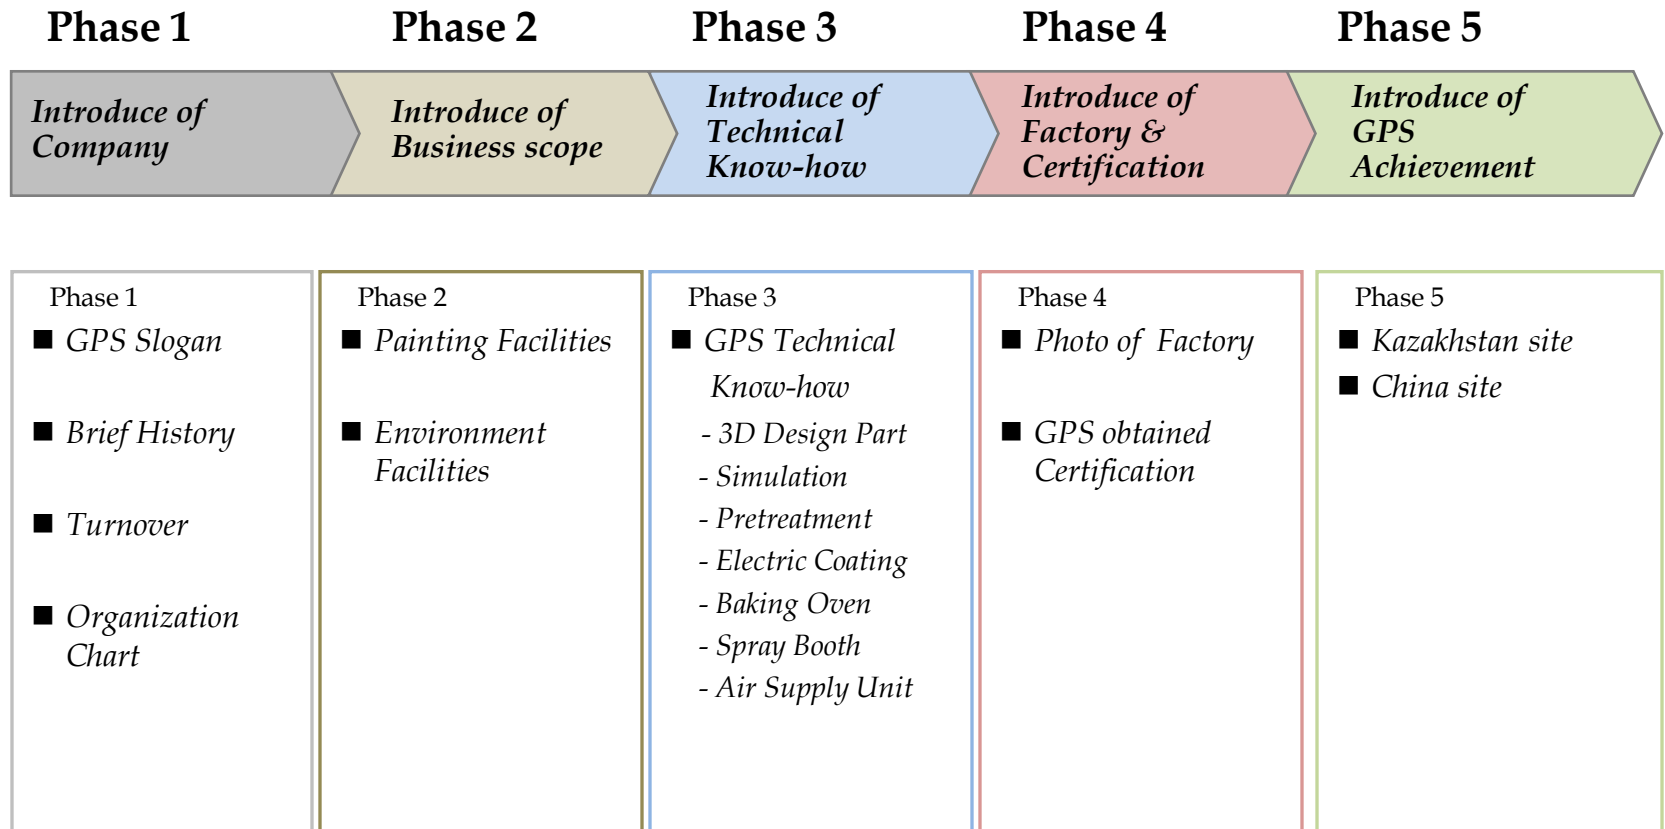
Phase 1
Introduce of Company

Phase 2
Introduce of Business scope

Phase 3
Introduce of Technical Know-how

Phase 4
Introduce of Factory & Certification

Phase 5
Introduce of GPS Achievement

Phase 1
■ GPS Slogan
■ Brief History
■ Turnover
■ Organization Chart

Phase 2
■ Painting Facilities
■ Environment Facilities

Phase 3
■ GPS Technical Know-how
- 3D Design Part
- Simulation
- Pretreatment
- Electric Coating
- Baking Oven
- Spray Booth
- Air Supply Unit

Phase 4
■ Photo of Factory
■ GPS obtained Certification

Phase 5
■ Kazakhstan site
■ China site